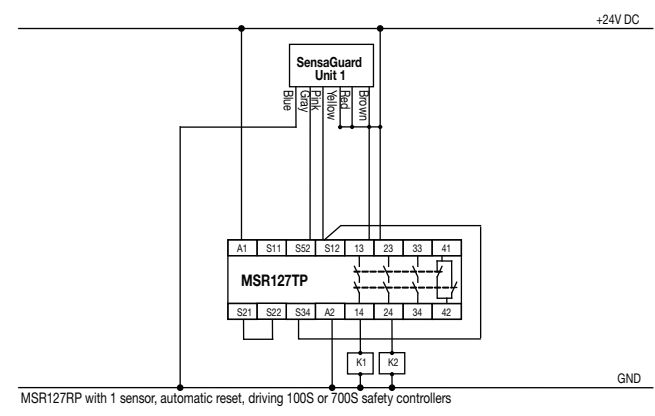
+24V DC

SensaGuard
Unit 1

Blue
Gray
Pink
Yellow
Red
Brown

A1 S11 S52 S12 13 23 33 41

MSR127TP

S21 S22 S34 A2 14 24 34 42

K1 K2

GND

MSR127RP with 1 sensor, automatic reset, driving 100S or 700S safety controllers